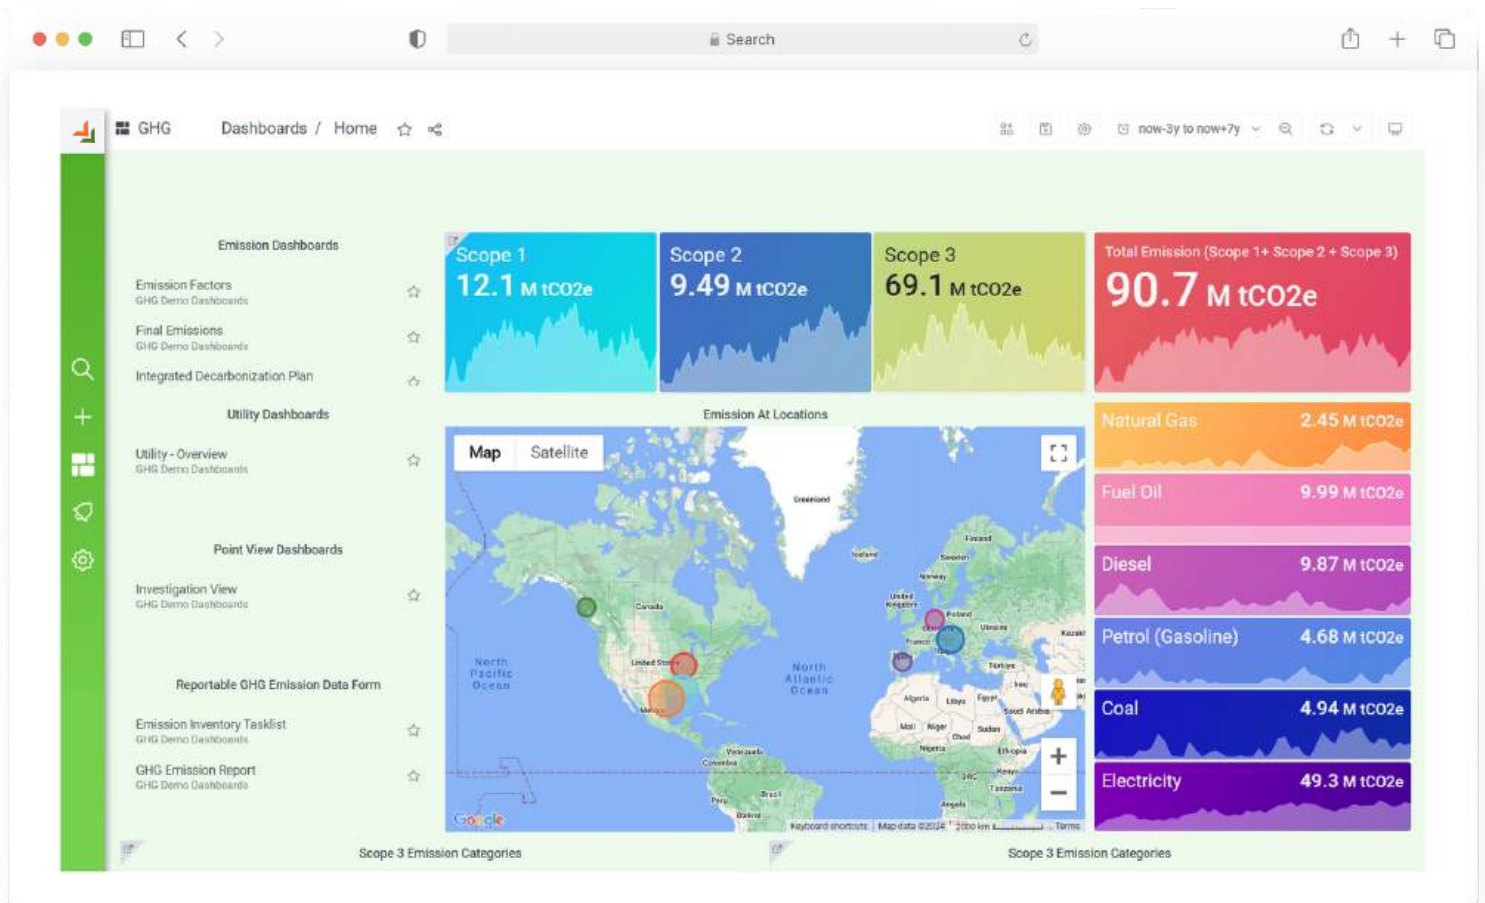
Search

GHG Dashboards / Home

now-3y to now+7y

Emission Dashboards

Emission Factors
GHG Demo Dashboards

Final Emissions
GHG Demo Dashboards

Integrated Decarbonization Plan

Utility Dashboards

Utility - Overview
GHG Demo Dashboards

Point View Dashboards

Investigation View
GHG Demo Dashboards

Reportable GHG Emission Data Form

Emission Inventory Tasklist
GHG Demo Dashboards

GHG Emission Report
GHG Demo Dashboards

Scope 1
12.1 M tCO2e

Scope 2
9.49 M tCO2e

Scope 3
69.1 M tCO2e

Total Emission (Scope 1+ Scope 2 + Scope 3)
90.7 M tCO2e

Emission At Locations

Map Satellite

Greenland
Iceland
Finland
Sweden
Norway
United Kingdom
Poland
Ukraine
France
Kazakh
Canada
United States
Mexico
North Pacific Ocean
North Atlantic Ocean
Türkiye
Iran
Algeria
Libya
Egypt
Saudi Arabia
Mali
Niger
Sudan
Chad
Nigeria
Ethiopia
Venezuela
Colombia
Kenya
DRC
Tanzania
Peru
Brazil
Bolivia
Angola

Google
Keyboard shortcuts | Map data ©2024 | 2000 km | Terms

Natural Gas 2.45 M tCO2e
Fuel Oil 9.99 M tCO2e
Diesel 9.87 M tCO2e
Petrol (Gasoline) 4.68 M tCO2e
Coal 4.94 M tCO2e
Electricity 49.3 M tCO2e

Scope 3 Emission Categories

Scope 3 Emission Categories